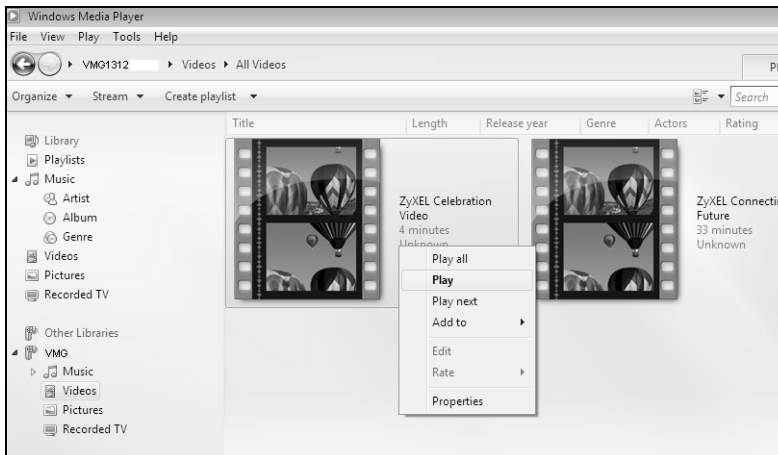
Windows Media Player

File View Play Tools Help

VMG1312 ▸ Videos ▸ All Videos

Pl

Organize ▾ Stream ▾ Create playlist ▾

Search

| Title | Length | Release year | Genre | Actors | Rating |
|---|---|---|---|---|---|

Library
Playlists
Music
Artist
Album
Genre
Videos
Pictures
Recorded TV

Other Libraries
VMG
Music
Videos
Pictures
Recorded TV

ZyXEL Celebration Video
4 minutes
Unknown

ZyXEL Connecti
Future
33 minutes
Unknown

Play all
Play
Play next
Add to
Edit
Rate
Properties